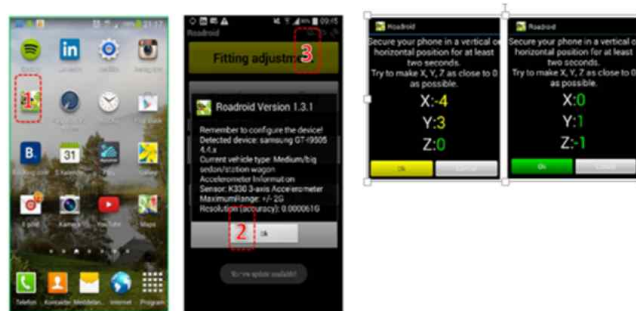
Telefon Kontakter Meddelan Internet Program

Roadroid

Fitting adjustm

3

Roadroid Version 1.3.1

Remember to configure the device!
Detected device: samsung GT-I9505 4.4.x
Current vehicle type: Medium/big sedan/station wagon
Accelerometer Information
Sensor: K330 3-axis Accelerometer
Maximum range: +/- 2G
Resolution (accuracy): 0.000061G

2

ok

Roadroid

Secure your phone in a vertical or horizontal position for at least two seconds.
Try to make X, Y, Z as close to 0 as possible.

X:-4

Y:3

Z:0

Ok

Roadroid

Secure your phone in a vertical or horizontal position for at least two seconds.
Try to make X, Y, Z as close to 0 as possible.

X:0

Y:1

Z:-1

Ok